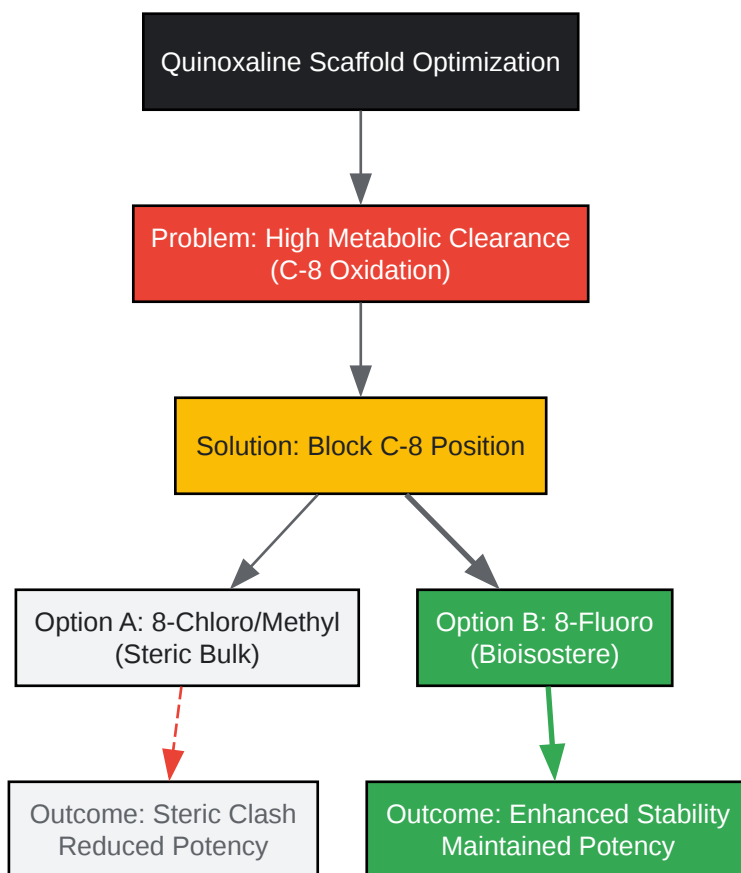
Quinoxaline Scaffold Optimization

Problem: High Metabolic Clearance
(C-8 Oxidation)

Solution: Block C-8 Position

Option A: 8-Chloro/Methyl
(Steric Bulk)

Option B: 8-Fluoro
(Bioisostere)

Outcome: Steric Clash
Reduced Potency

Outcome: Enhanced Stability
Maintained Potency